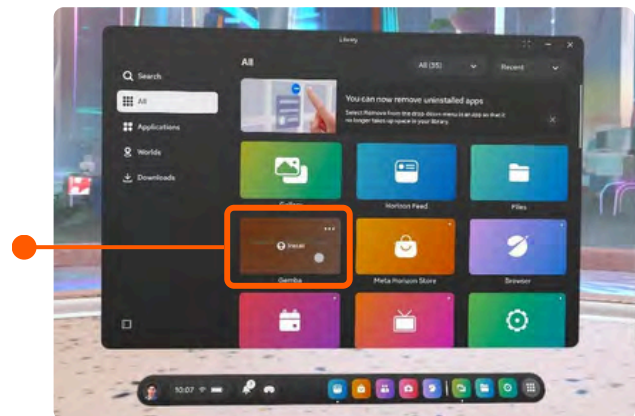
Library

Search

All

Applications

Worlds

Downloads

All

All (35)

Recent

You can now remove uninstalled apps

Select Remove from the drop-down menu in an app so that it no longer takes up space in your library.

Gallery

Horizon Feed

Files

Install

Gemba

Meta Horizon Store

Browser

10:07